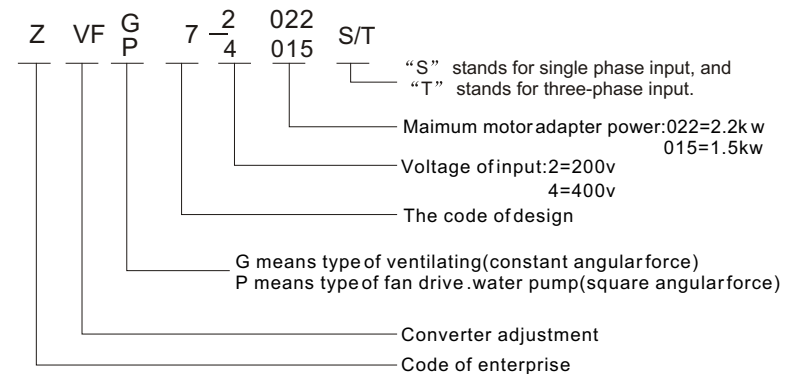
Z VF G P 7 2 4 022 015 S/T

“S” stands for single phase input, and “T” stands for three-phase input.

Maimum motor adapter power:022=2.2k w
015=1.5kw

Voltage of input:2=200v
4=400v

The code of design

G means type of ventilating(constant angular force)
P means type of fan drive.water pump(square angular force)

Converter adjustment

Code of enterprise